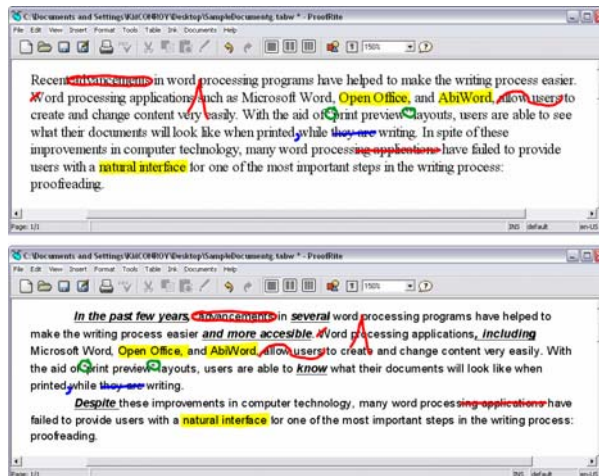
C:\Documents and Settings\KitCOMROY\Desktop\SampleDocumentg.tabw * - ProofRite

File Edit View Insert Format Tools Table Ink Documents Help

150%

Recent advancements in word processing programs have helped to make the writing process easier. Word processing applications such as Microsoft Word, Open Office, and AbiWord, allow users to create and change content very easily. With the aid of print preview layouts, users are able to see what their documents will look like when printed while they are writing. In spite of these improvements in computer technology, many word processing applications have failed to provide users with a natural interface for one of the most important steps in the writing process: proofreading.

Page: 1/1 INS default en-US

C:\Documents and Settings\KitCOMROY\Desktop\SampleDocumentg.tabw * - ProofRite

File Edit View Insert Format Tools Table Ink Documents Help

150%

In the past few years, advancements in several word processing programs have helped to make the writing process easier and more accesible. Word processing applications, including Microsoft Word, Open Office, and AbiWord, allow users to create and change content very easily. With the aid of print preview layouts, users are able to know what their documents will look like when printed while they are writing.

Despite these improvements in computer technology, many word processing applications have failed to provide users with a natural interface for one of the most important steps in the writing process: proofreading.

Page: 1/1 INS default